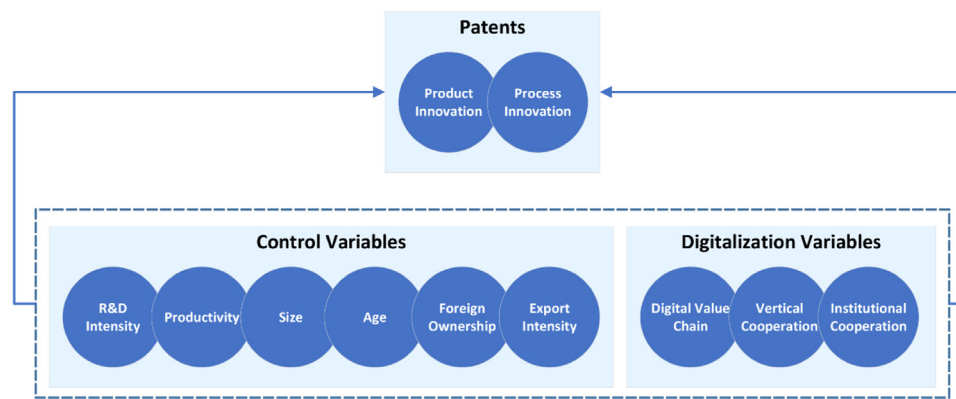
Patents

Product Innovation

Process Innovation

Control Variables

R&D Intensity

Productivity

Size

Age

Foreign Ownership

Export Intensity

Digitalization Variables

Digital Value Chain

Vertical Cooperation

Institutional Cooperation